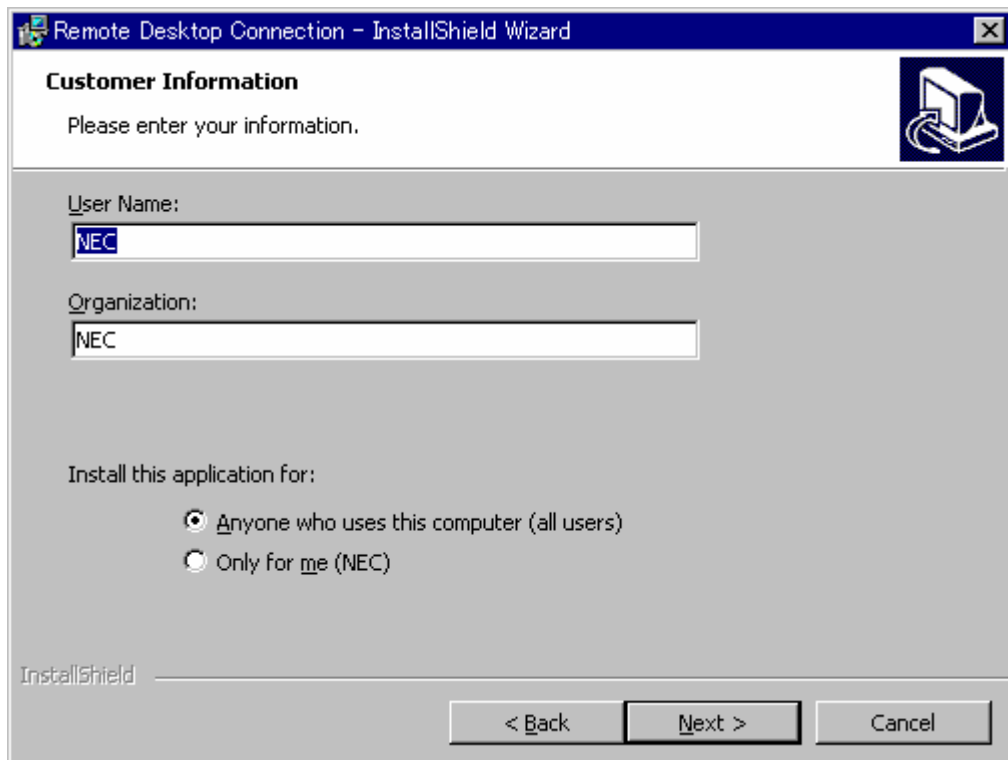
Remote Desktop Connection - InstallShield Wizard

Customer Information

Please enter your information.

User Name:

NEC

Organization:

NEC

Install this application for:

Anyone who uses this computer (all users)

Only for me (NEC)

InstallShield

< Back

Next >

Cancel